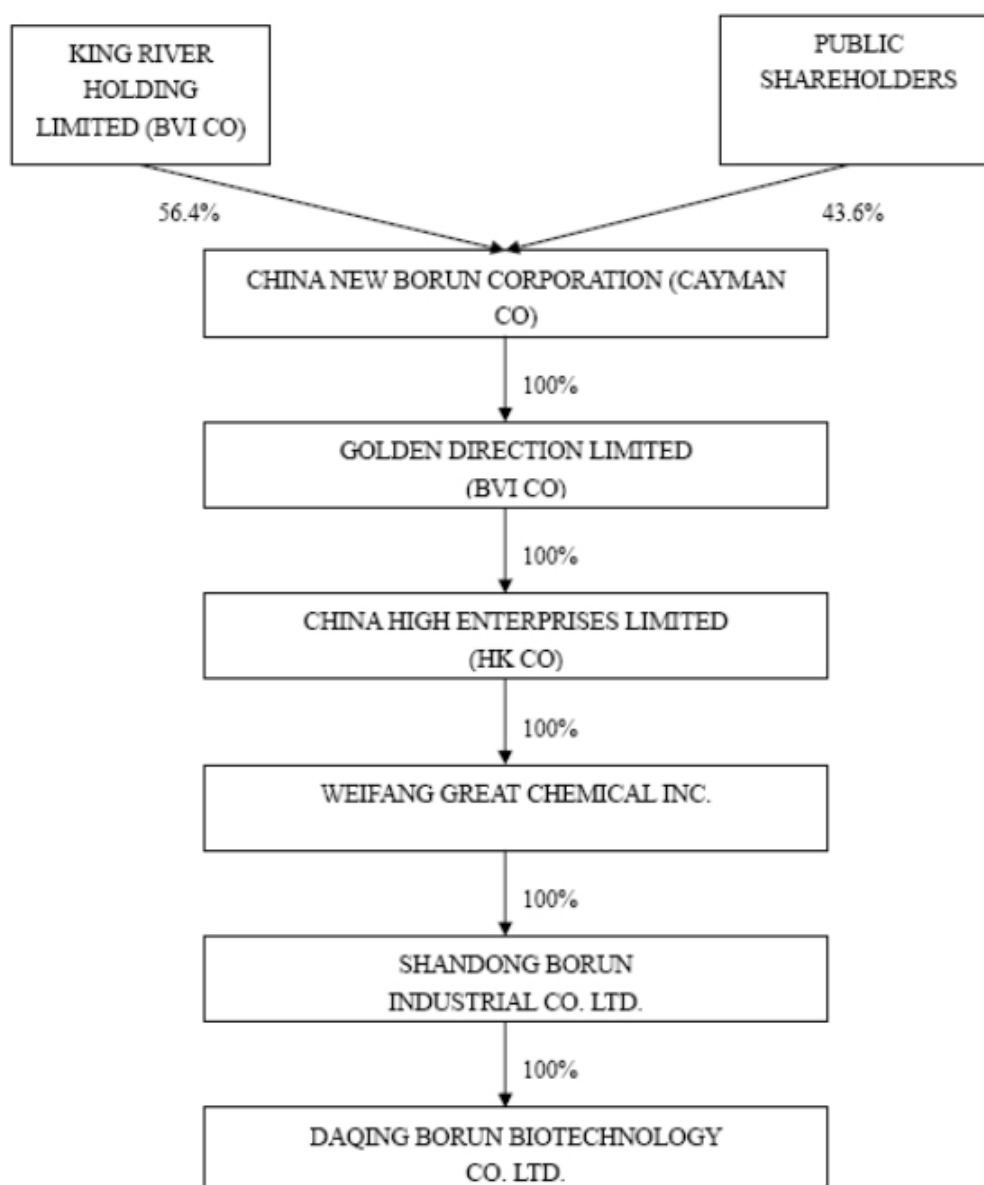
KING RIVER HOLDING LIMITED (BVI CO)

PUBLIC SHAREHOLDERS

56.4%

43.6%

CHINA NEW BORUN CORPORATION (CAYMAN CO)

100%

GOLDEN DIRECTION LIMITED (BVI CO)

100%

CHINA HIGH ENTERPRISES LIMITED (HK CO)

100%

WEIFANG GREAT CHEMICAL INC.

100%

SHANDONG BORUN INDUSTRIAL CO. LTD.

100%

DAQING BORUN BIOTECHNOLOGY CO. LTD.